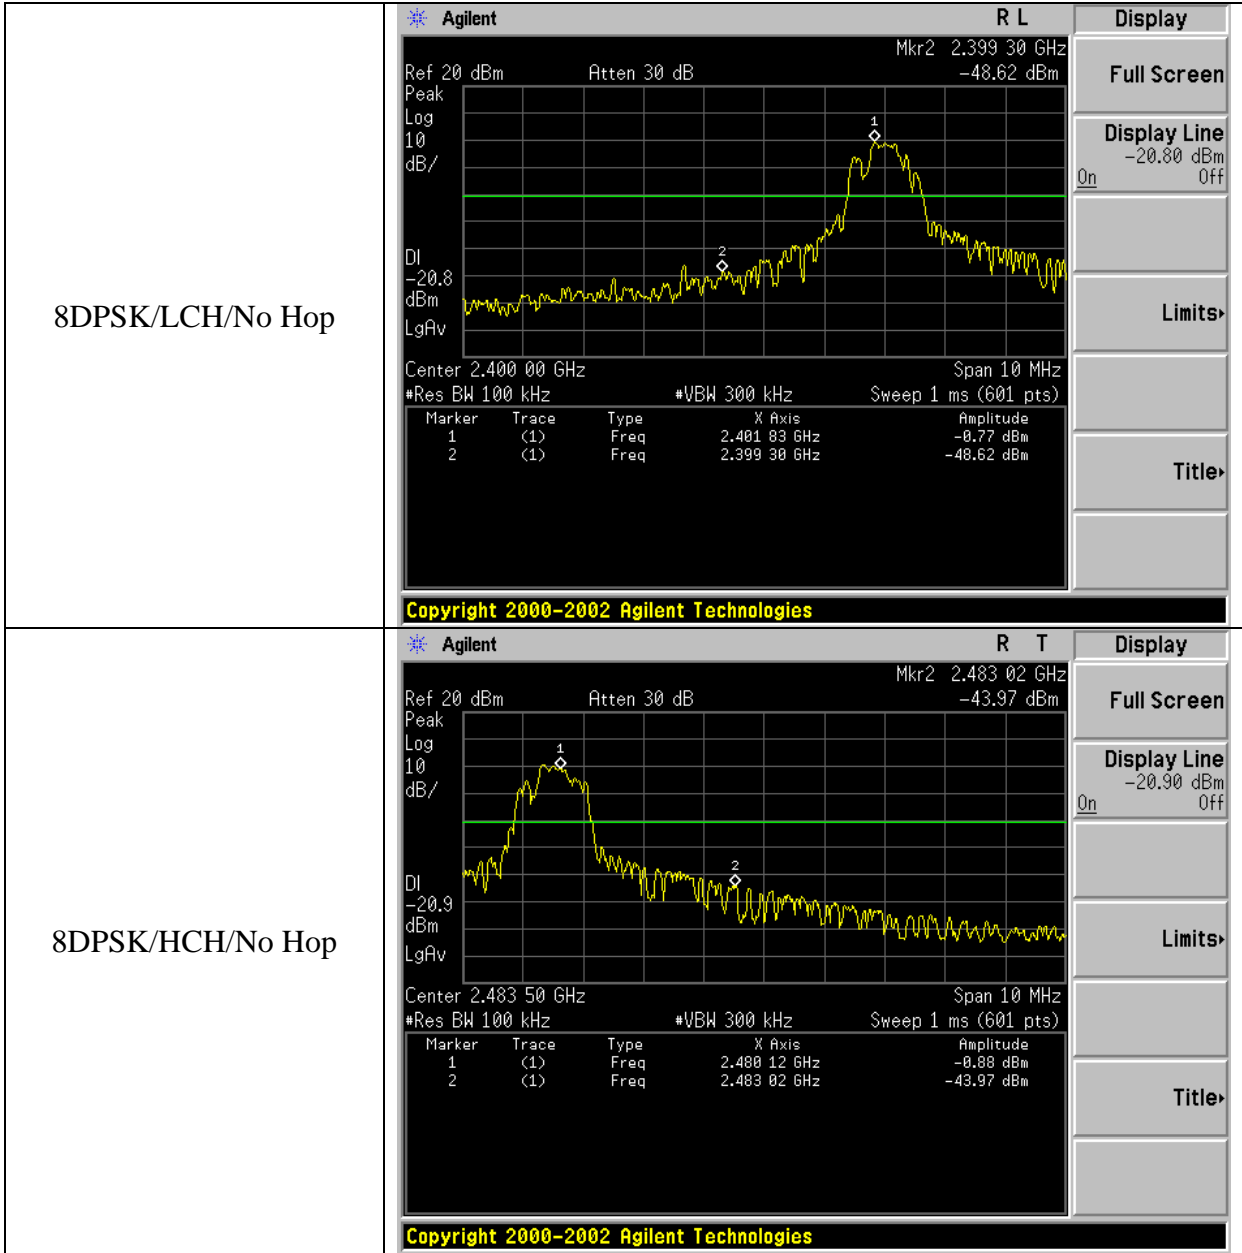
8DPSK/LCH/No Hop

Agilent R L

Mkr2 2.399 30 GHz
Ref 20 dBm Atten 30 dB -48.62 dBm
Peak
Log
10
dB/
1
2
Dl
-20.8
dBm
LgAv
Center 2.400 00 GHz Span 10 MHz
#Res BW 100 kHz #VBW 300 kHz Sweep 1 ms (601 pts)

| Marker | Trace | Type | X Axis | Amplitude |
|---|---|---|---|---|
| 1 | (1) | Freq | 2.401 83 GHz | -0.77 dBm |
| 2 | (1) | Freq | 2.399 30 GHz | -48.62 dBm |

Copyright 2000-2002 Agilent Technologies

Display
Full Screen
Display Line
-20.80 dBm
On Off
Limits▸
Title▸

8DPSK/HCH/No Hop

Agilent R T

Mkr2 2.483 02 GHz
Ref 20 dBm Atten 30 dB -43.97 dBm
Peak
Log
10
dB/
1
2
Dl
-20.9
dBm
LgAv
Center 2.483 50 GHz Span 10 MHz
#Res BW 100 kHz #VBW 300 kHz Sweep 1 ms (601 pts)

| Marker | Trace | Type | X Axis | Amplitude |
|---|---|---|---|---|
| 1 | (1) | Freq | 2.480 12 GHz | -0.88 dBm |
| 2 | (1) | Freq | 2.483 02 GHz | -43.97 dBm |

Copyright 2000-2002 Agilent Technologies

Display
Full Screen
Display Line
-20.90 dBm
On Off
Limits▸
Title▸